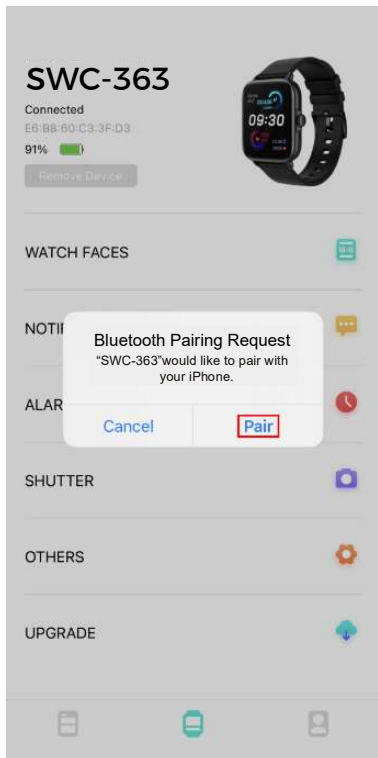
SWC-363

Connected

E6:B8:60:C3:3F:D3

91%

Remove Device

09:30

WATCH FACES

NOTI

Bluetooth Pairing Request

"SWC-363"would like to pair with your iPhone.

ALAR

Cancel

Pair

SHUTTER

OTHERS

UPGRADE